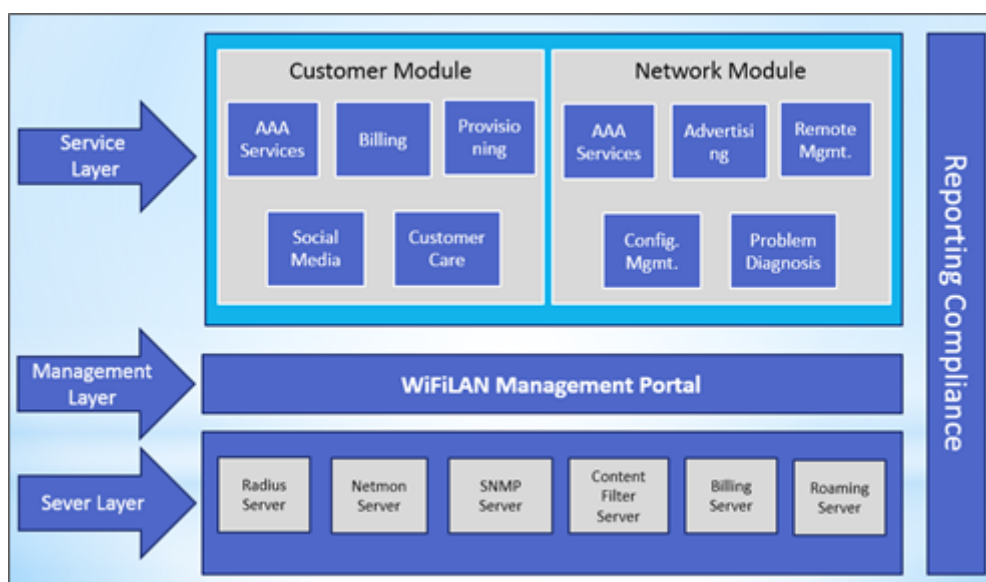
Service Layer

Customer Module

AAA Services

Billing

Provisio ning

Social Media

Customer Care

Network Module

AAA Services

Advertisi ng

Remote Mgmt.

Config. Mgmt.

Problem Diagnosis

Reporting Compliance

Management Layer

WiFiLAN Management Portal

Sever Layer

Radius Server

Netmon Server

SNMP Server

Content Filter Server

Billing Server

Roaming Server